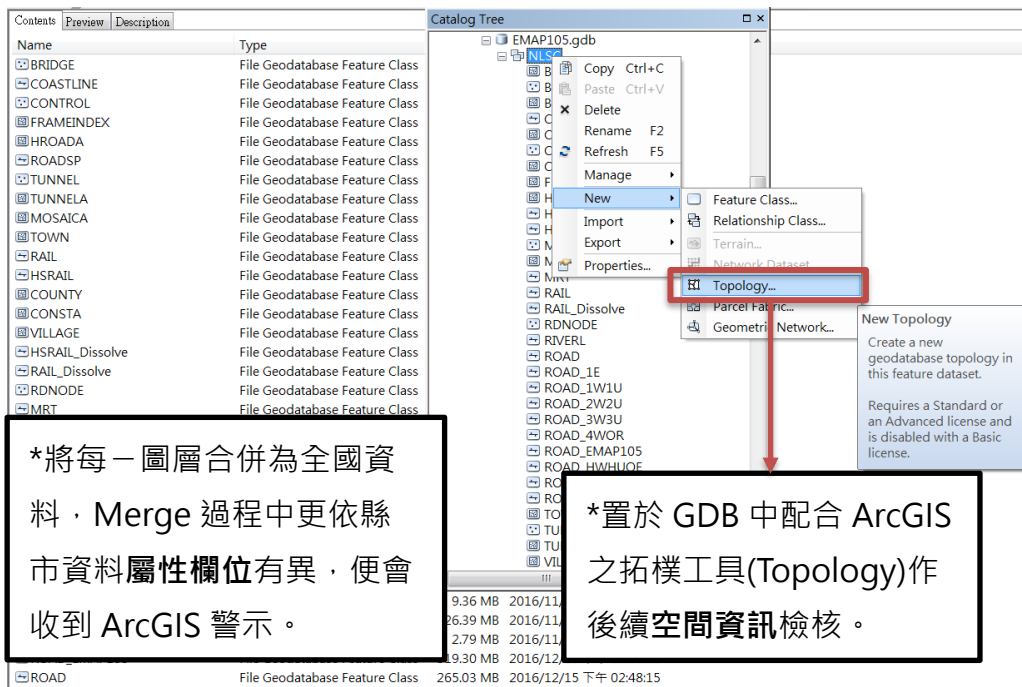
Contents | Preview | Description

| Name | Type |
|---|---|
| BRIDGE | File Geodatabase Feature Class |
| COASTLINE | File Geodatabase Feature Class |
| CONTROL | File Geodatabase Feature Class |
| FRAMEINDEX | File Geodatabase Feature Class |
| HROADA | File Geodatabase Feature Class |
| ROADSP | File Geodatabase Feature Class |
| TUNNEL | File Geodatabase Feature Class |
| TUNNELA | File Geodatabase Feature Class |
| MOSAICA | File Geodatabase Feature Class |
| TOWN | File Geodatabase Feature Class |
| RAIL | File Geodatabase Feature Class |
| HSRAIL | File Geodatabase Feature Class |
| COUNTY | File Geodatabase Feature Class |
| CONSTA | File Geodatabase Feature Class |
| VILLAGE | File Geodatabase Feature Class |
| HSRAIL_Dissolve | File Geodatabase Feature Class |
| RAIL_Dissolve | File Geodatabase Feature Class |
| RDNODE | File Geodatabase Feature Class |
| MRT | File Geodatabase Feature Class |

9.36 MB 2016/11/
26.39 MB 2016/11/
2.79 MB 2016/11/
19.30 MB 2016/12/
ROAD File Geodatabase Feature Class 265.03 MB 2016/12/15 下午 02:48:15

Catalog Tree
EMAP105.gdb
NLSC
MRT
RAIL
RAIL_Dissolve
RDNODE
RIVERL
ROAD
ROAD_1E
ROAD_1W1U
ROAD_2W2U
ROAD_3W3U
ROAD_4WOR
ROAD_EMAP105
ROAD_HWHUOF

Copy Ctrl+C
Paste Ctrl+V
Delete
Rename F2
Refresh F5
Manage
New
Import
Export
Properties...

Feature Class...
Relationship Class...
Terrain...
Network Dataset...
Topology...
Parcel Fabric...
Geometric Network...

New Topology
Create a new geodatabase topology in this feature dataset.

Requires a Standard or an Advanced license and is disabled with a Basic license.

*將每ㄧ圖層合併為全國資料，Merge 過程中更依縣市資料**屬性欄位**有異，便會收到 ArcGIS 警示。

*置於 GDB 中配合 ArcGIS 之拓樸工具(Topology)作後續**空間資訊**檢核。